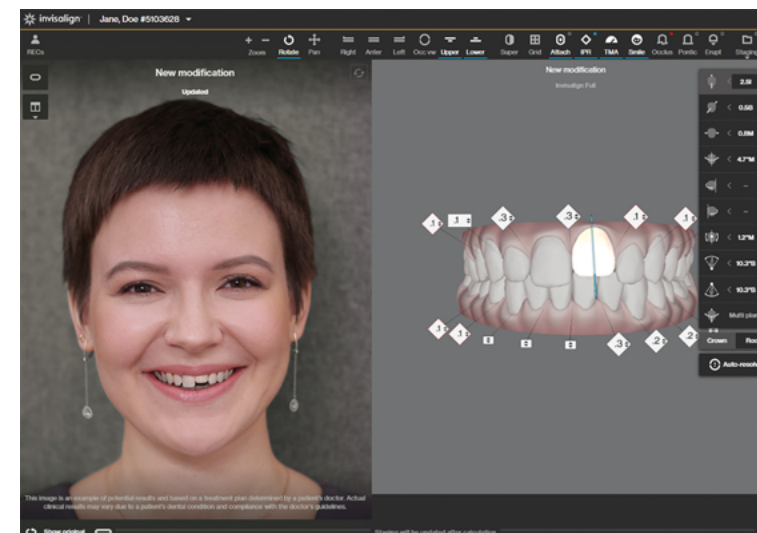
invisalign | Jane, Doe #5103628

REOs

Zoom Rotate Pan Right Anter Left Occ vw Upper Lower Super Grid Attach IPR TMA Smile Occlus Pontic Erupt Staging

New modification

Updated

New modification

Invisalign Full

2.8I

0.5B

0.8M

4.7°M

–

–

1.2°M

10.3°B

10.3°B

Multi plan

Crown Roo

Auto-resolv

.1 .1 .3 .3 .1 .1

.1 .1 .3 .2 .2

This image is an example of potential results and based on a treatment plan determined by a patient's doctor. Actual clinical results may vary due to a patient's dental condition and compliance with the doctor's guidelines.

Show original

Staging will be updated after calculation